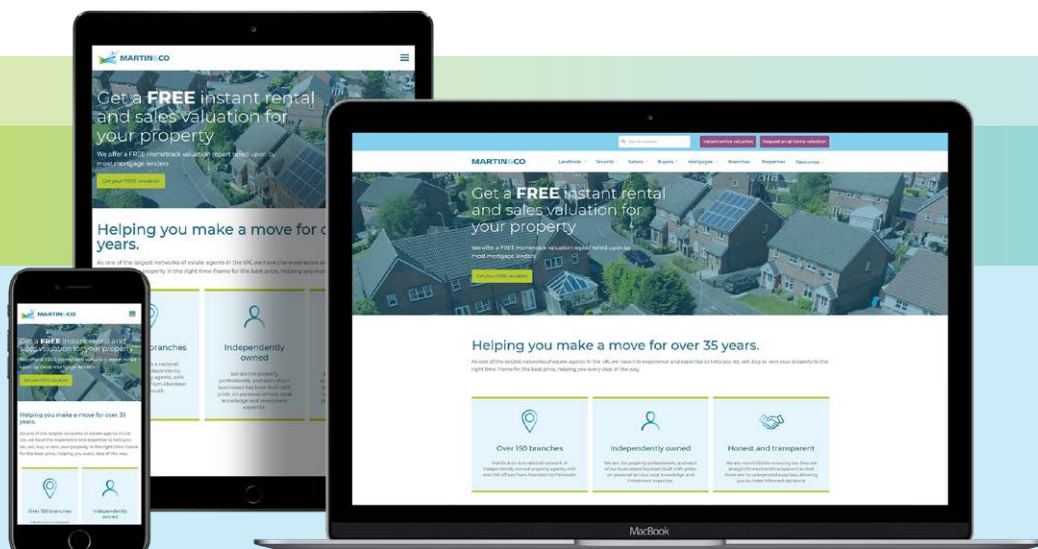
MARTIN&CO

Get a FREE instant rental and sales valuation for your property

We offer a FREE Hometrack valuation report relied upon by most mortgage lenders

Get your FREE valuation

Helping you make a move for o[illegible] years.

As one of the largest networks of estate agents in the UK, we have the experience an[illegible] property in the right time-frame for the best price, helping you ever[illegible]

branches

Independently owned

We are the property professionals, and each of our businesses has been built with pride, on personal service, local knowledge and investment expertise.

MARTIN&CO

Get a FREE instant rental and sales valuation for your property

We offer a FREE Hometrack valuation report relied upon by most mortgage lenders

Get your FREE valuation

Helping you make a move for over 35 years.

As one of the largest networks of estate agents in the UK, we have the experience and expertise to help you let, sell, buy or rent your property in the right time-frame for the best price, helping you every step of the way.

Over 150 branches

Independently owned

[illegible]

Search website

Instant online valuation

Request an at home valuation

MARTIN&CO

Landlords

Tenants

Sellers

Buyers

Mortgages

Branches

Properties

Resources

Get a FREE instant rental and sales valuation for your property

We offer a FREE Hometrack valuation report relied upon by most mortgage lenders

Get your FREE valuation

Helping you make a move for over 35 years.

As one of the largest networks of estate agents in the UK, we have the experience and expertise to help you let, sell, buy or rent your property in the right time-frame for the best price, helping you every step of the way.

Over 150 branches

Independently owned

Honest and transparent

MacBook